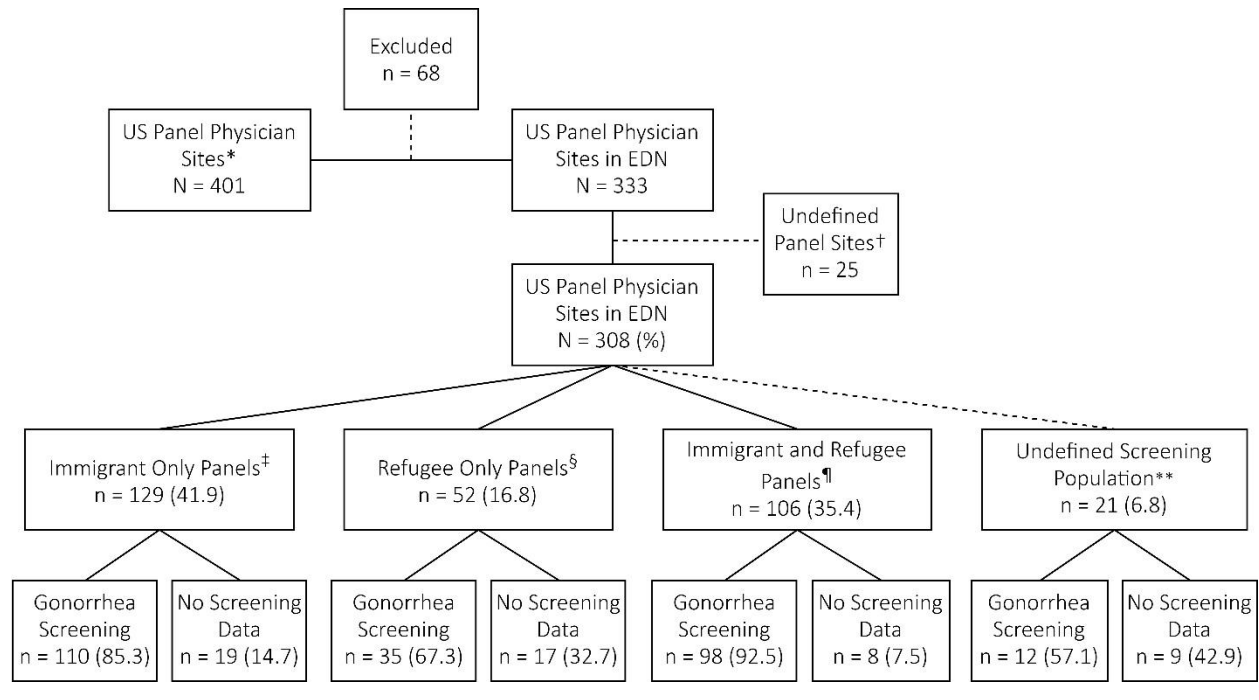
Excluded
n = 68

US Panel Physician Sites*
N = 401

US Panel Physician Sites in EDN
N = 333

Undefined Panel Sites†
n = 25

US Panel Physician Sites in EDN
N = 308 (%)

Immigrant Only Panels‡
n = 129 (41.9)

Refugee Only Panels§
n = 52 (16.8)

Immigrant and Refugee Panels¶
n = 106 (35.4)

Undefined Screening Population**
n = 21 (6.8)

Gonorrhea Screening
n = 110 (85.3)

No Screening Data
n = 19 (14.7)

Gonorrhea Screening
n = 35 (67.3)

No Screening Data
n = 17 (32.7)

Gonorrhea Screening
n = 98 (92.5)

No Screening Data
n = 8 (7.5)

Gonorrhea Screening
n = 12 (57.1)

No Screening Data
n = 9 (42.9)